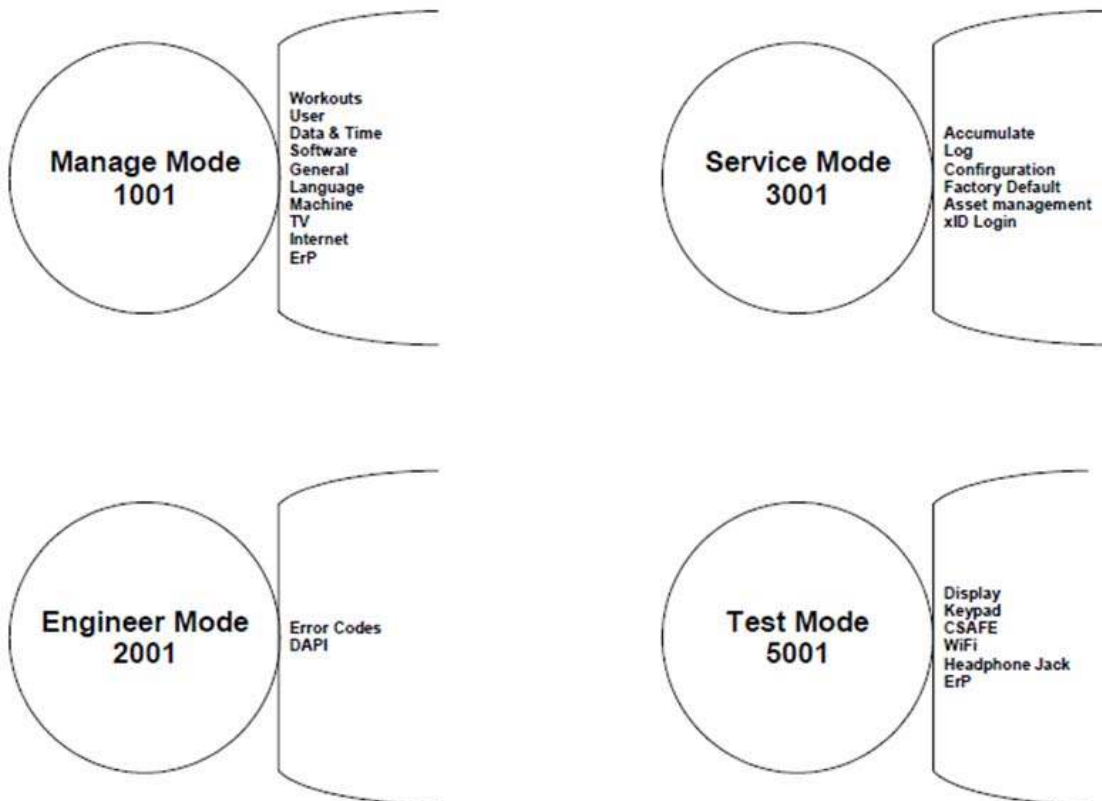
Manage Mode
1001

Workouts
User
Data & Time
Software
General
Language
Machine
TV
Internet
ErP

Service Mode
3001

Accumulate
Log
Confirguration
Factory Default
Asset management
xID Login

Engineer Mode
2001

Error Codes
DAPI

Test Mode
5001

Display
Keypad
CSAFE
WiFi
Headphone Jack
ErP